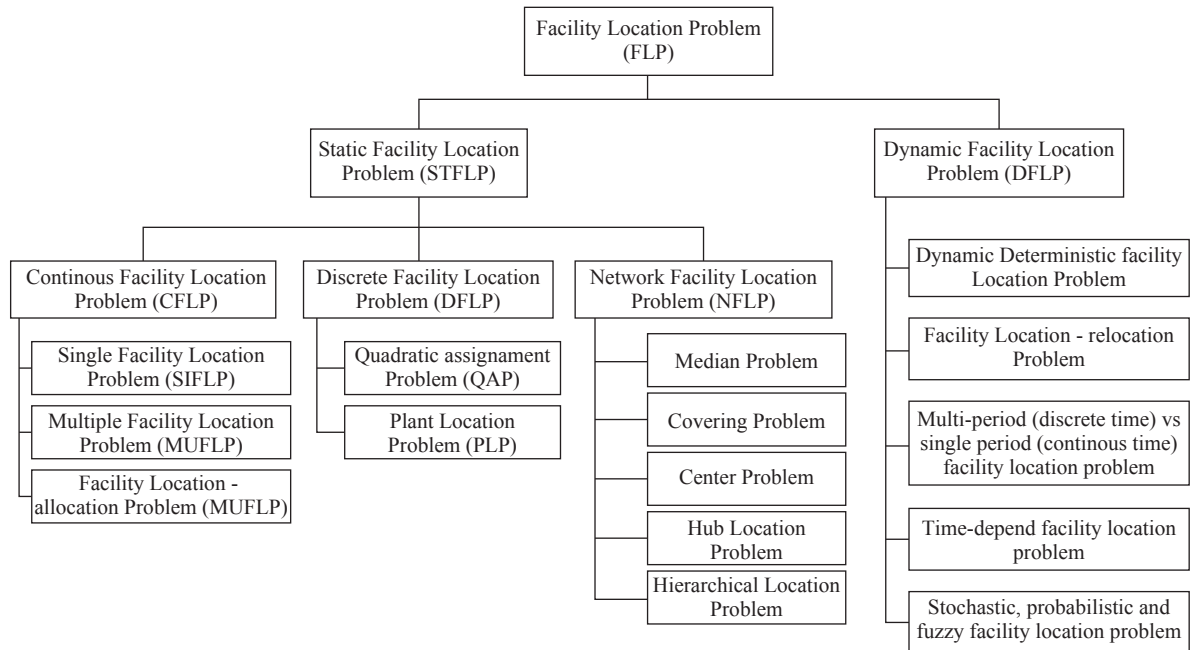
Facility Location Problem (FLP)

Static Facility Location Problem (STFLP)

Dynamic Facility Location Problem (DFLP)

Continous Facility Location Problem (CFLP)

Single Facility Location Problem (SIFLP)

Multiple Facility Location Problem (MUFLP)

Facility Location - allocation Problem (MUFLP)

Discrete Facility Location Problem (DFLP)

Quadratic assignament Problem (QAP)

Plant Location Problem (PLP)

Network Facility Location Problem (NFLP)

Median Problem

Covering Problem

Center Problem

Hub Location Problem

Hierarchical Location Problem

Dynamic Deterministic facility Location Problem

Facility Location - relocation Problem

Multi-period (discrete time) vs single period (continous time) facility location problem

Time-depend facility location problem

Stochastic, probabilistic and fuzzy facility location problem